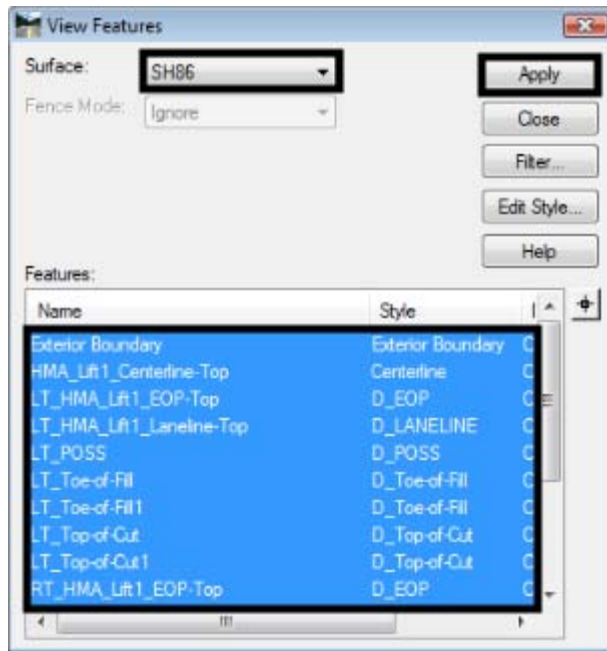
View Features

Surface: SH86

Fence Mode: Ignore

Apply

Close

Filter...

Edit Style...

Help

Features:

| Name | Style | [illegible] |
|---|---|---|
| Exterior Boundary | Exterior Boundary | C |
| HMA_Lift1_Centerline-Top | Centerline | C |
| LT_HMA_Lift1_EOP-Top | D_EOP | C |
| LT_HMA_Lift1_Laneline-Top | D_LANELINE | C |
| LT_POSS | D_POSS | C |
| LT_Toe-of-Fill | D_Toe-of-Fill | C |
| LT_Toe-of-Fill1 | D_Toe-of-Fill | C |
| LT_Top-of-Cut | D_Top-of-Cut | C |
| LT_Top-of-Cut1 | D_Top-of-Cut | C |
| RT_HMA_Lift1_EOP-Top | D_EOP | C |